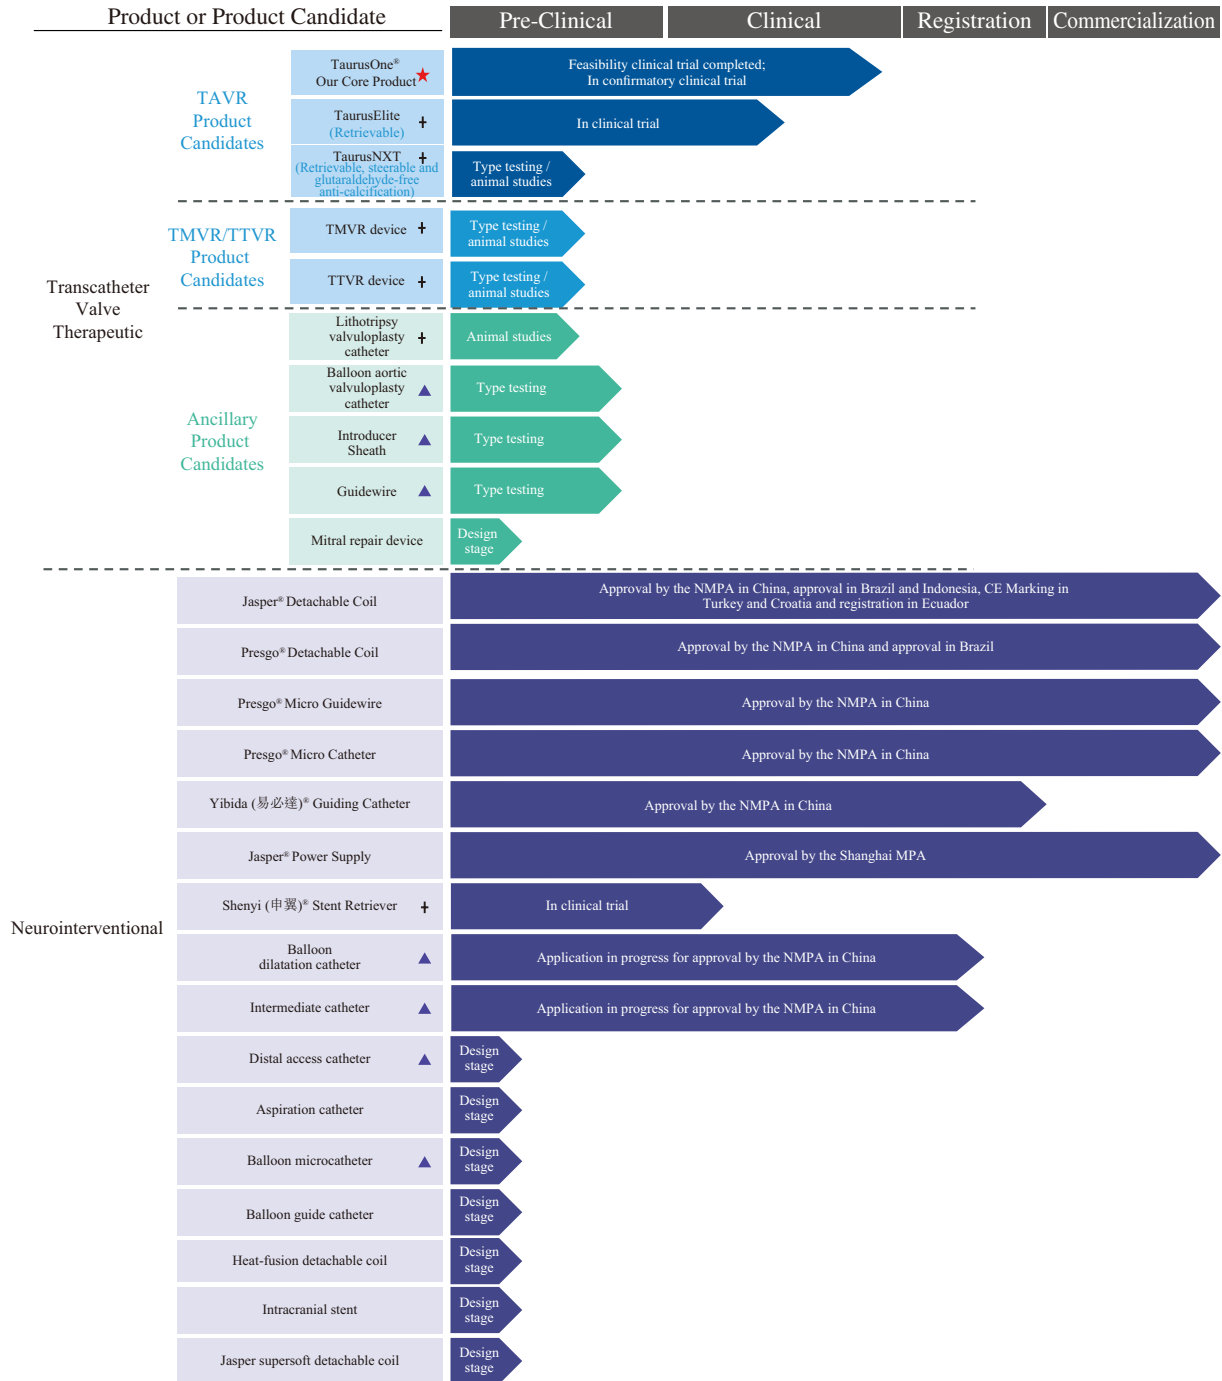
| Product or Product Candidate | | | Pre-Clinical | Clinical | Registration | Commercialization |
|---|---|---|---|---|---|---|
| Transcatheter Valve Therapeutic | TAVR Product Candidates | TaurusOne® Our Core Product★ | Feasibility clinical trial completed; In confirmatory clinical trial | | | |
| | | TaurusElite (Retrievable) + | In clinical trial | | | |
| | | TaurusNXT (Retrievable, steerable and glutaraldehyde-free anti-calcification) + | Type testing / animal studies | | | |
| | TMVR/TTVR Product Candidates | TMVR device + | Type testing / animal studies | | | |
| | | TTVR device + | Type testing / animal studies | | | |
| | Ancillary Product Candidates | Lithotripsy valvuloplasty catheter + | Animal studies | | | |
| | | Balloon aortic valvuloplasty catheter ▲ | Type testing | | | |
| | | Introducer Sheath ▲ | Type testing | | | |
| | | Guidewire ▲ | Type testing | | | |
| | | Mitral repair device | Design stage | | | |
| Neurointerventional | | Jasper® Detachable Coil | Approval by the NMPA in China, approval in Brazil and Indonesia, CE Marking in Turkey and Croatia and registration in Ecuador | | | |
| | | Presgo® Detachable Coil | Approval by the NMPA in China and approval in Brazil | | | |
| | | Presgo® Micro Guidewire | Approval by the NMPA in China | | | |
| | | Presgo® Micro Catheter | Approval by the NMPA in China | | | |
| | | Yibida (易必達)® Guiding Catheter | Approval by the NMPA in China | | | |
| | | Jasper® Power Supply | Approval by the Shanghai MPA | | | |
| | | Shenyi (申翼)® Stent Retriever + | In clinical trial | | | |
| | | Balloon dilatation catheter ▲ | Application in progress for approval by the NMPA in China | | | |
| | | Intermediate catheter ▲ | Application in progress for approval by the NMPA in China | | | |
| | | Distal access catheter ▲ | Design stage | | | |
| | | Aspiration catheter | Design stage | | | |
| | | Balloon microcatheter ▲ | Design stage | | | |
| | | Balloon guide catheter | Design stage | | | |
| | | Heat-fusion detachable coil | Design stage | | | |
| | | Intracranial stent | Design stage | | | |
| | | Jasper supersoft detachable coil | Design stage | | | |